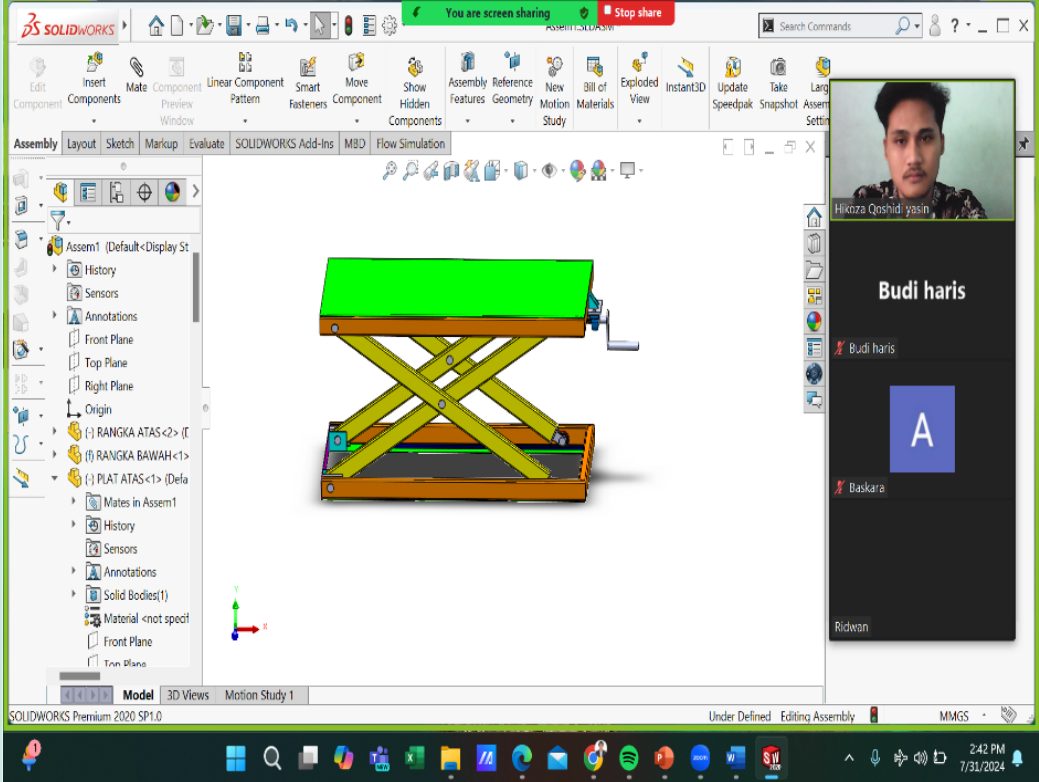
SOLIDWORKS

You are screen sharing

Stop share

Assem1.SLDASM

Search Commands

Edit Component

Insert Components

Mate

Component Preview Window

Linear Component Pattern

Smart Fasteners

Move Component

Show Hidden Components

Assembly Features

Reference Geometry

New Motion Study

Bill of Materials

Exploded View

Instant3D

Update Speedpak

Take Snapshot

Larg Assem Settin

Assembly | Layout | Sketch | Markup | Evaluate | SOLIDWORKS Add-Ins | MBD | Flow Simulation

Assem1 (Default<Display St

History

Sensors

Annotations

Front Plane

Top Plane

Right Plane

Origin

(-) RANGKA ATAS<2> (D

(f) RANGKA BAWAH<1>

(-) PLAT ATAS<1> (Defa

Mates in Assem1

History

Sensors

Annotations

Solid Bodies(1)

Material <not specif

Front Plane

Top Plane

Model | 3D Views | Motion Study 1

Hikoza Qoshidi yasin

Budi haris

Budi haris

A

Baskara

Ridwan

SOLIDWORKS Premium 2020 SP1.0

Under Defined

Editing Assembly

MMGS

2:42 PM
7/31/2024